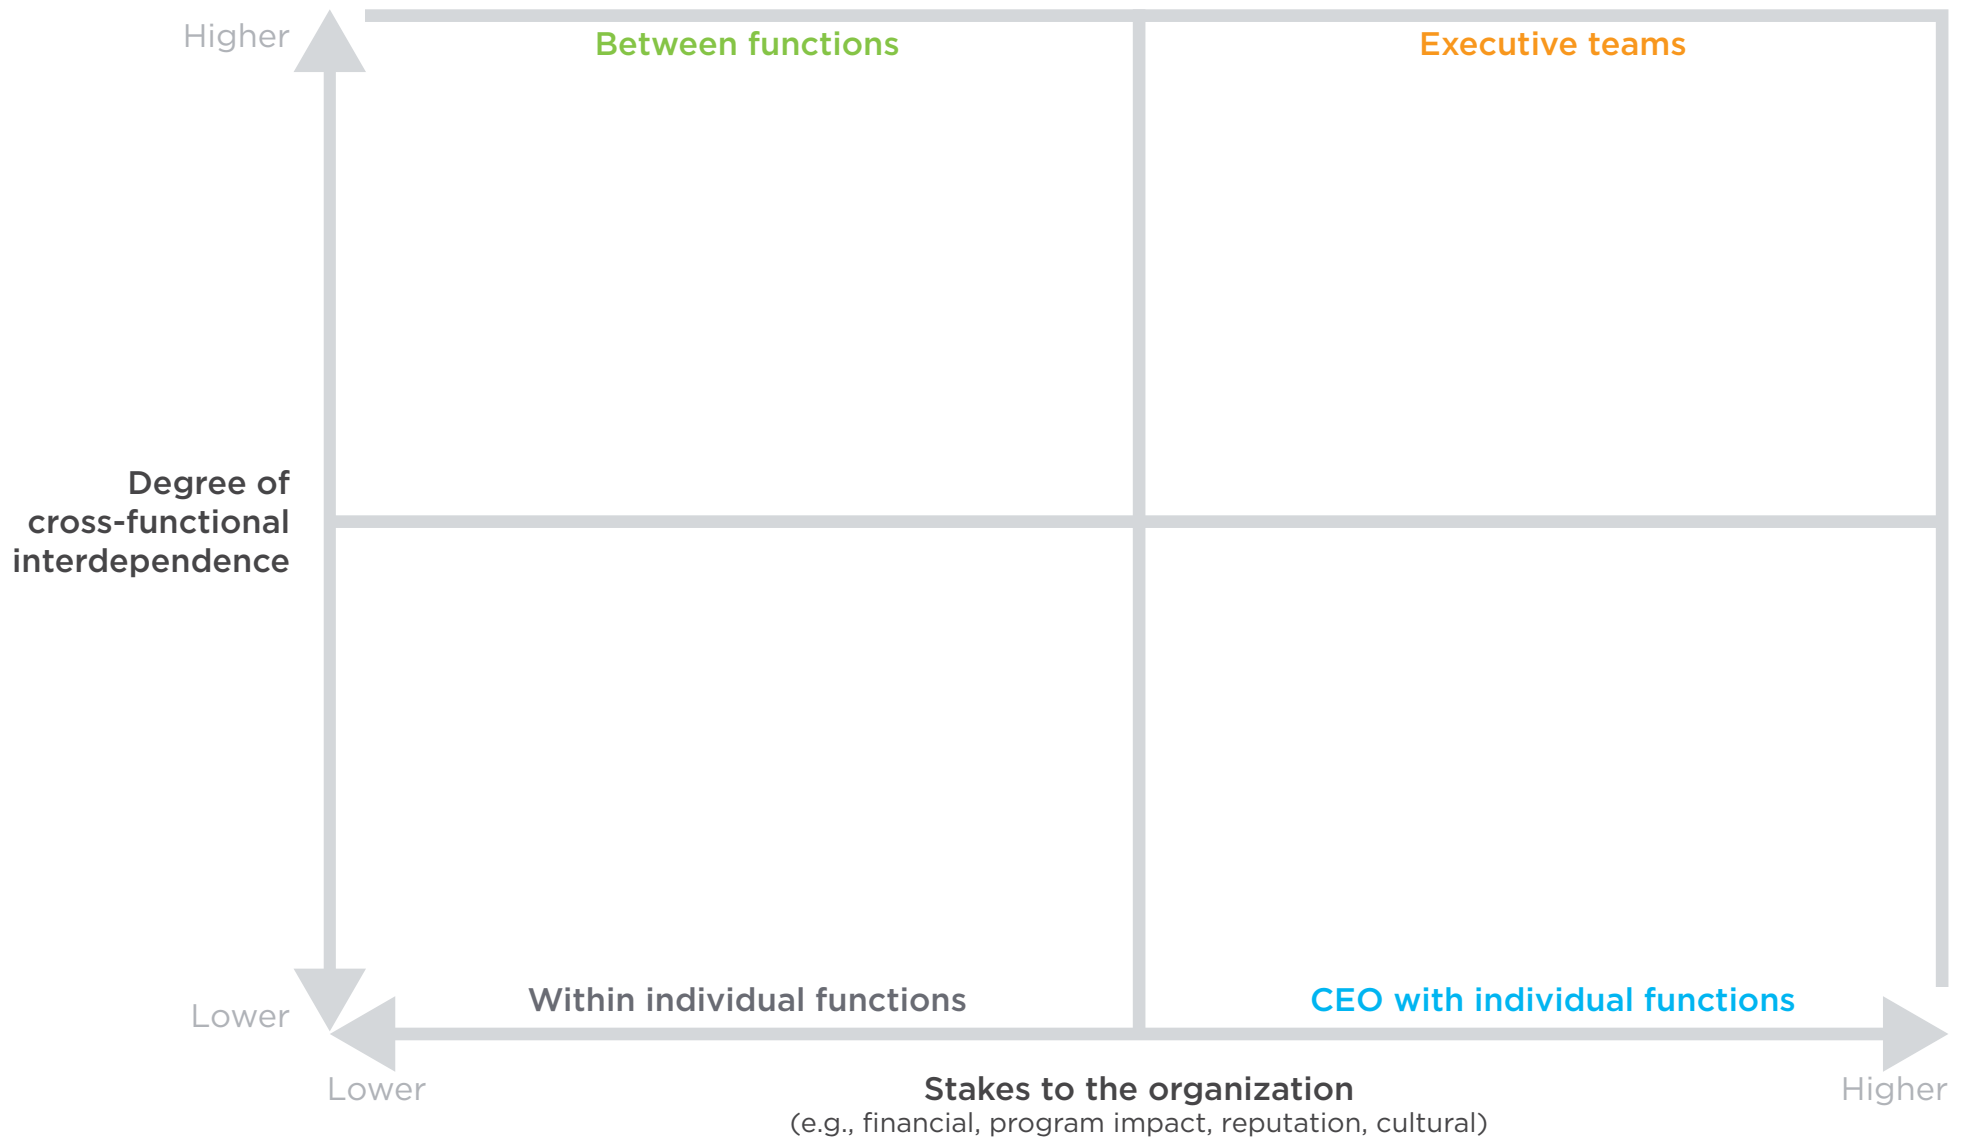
Higher

Between functions

Executive teams

Degree of cross-functional interdependence

Lower

Within individual functions

CEO with individual functions

Lower

Stakes to the organization
(e.g., financial, program impact, reputation, cultural)

Higher